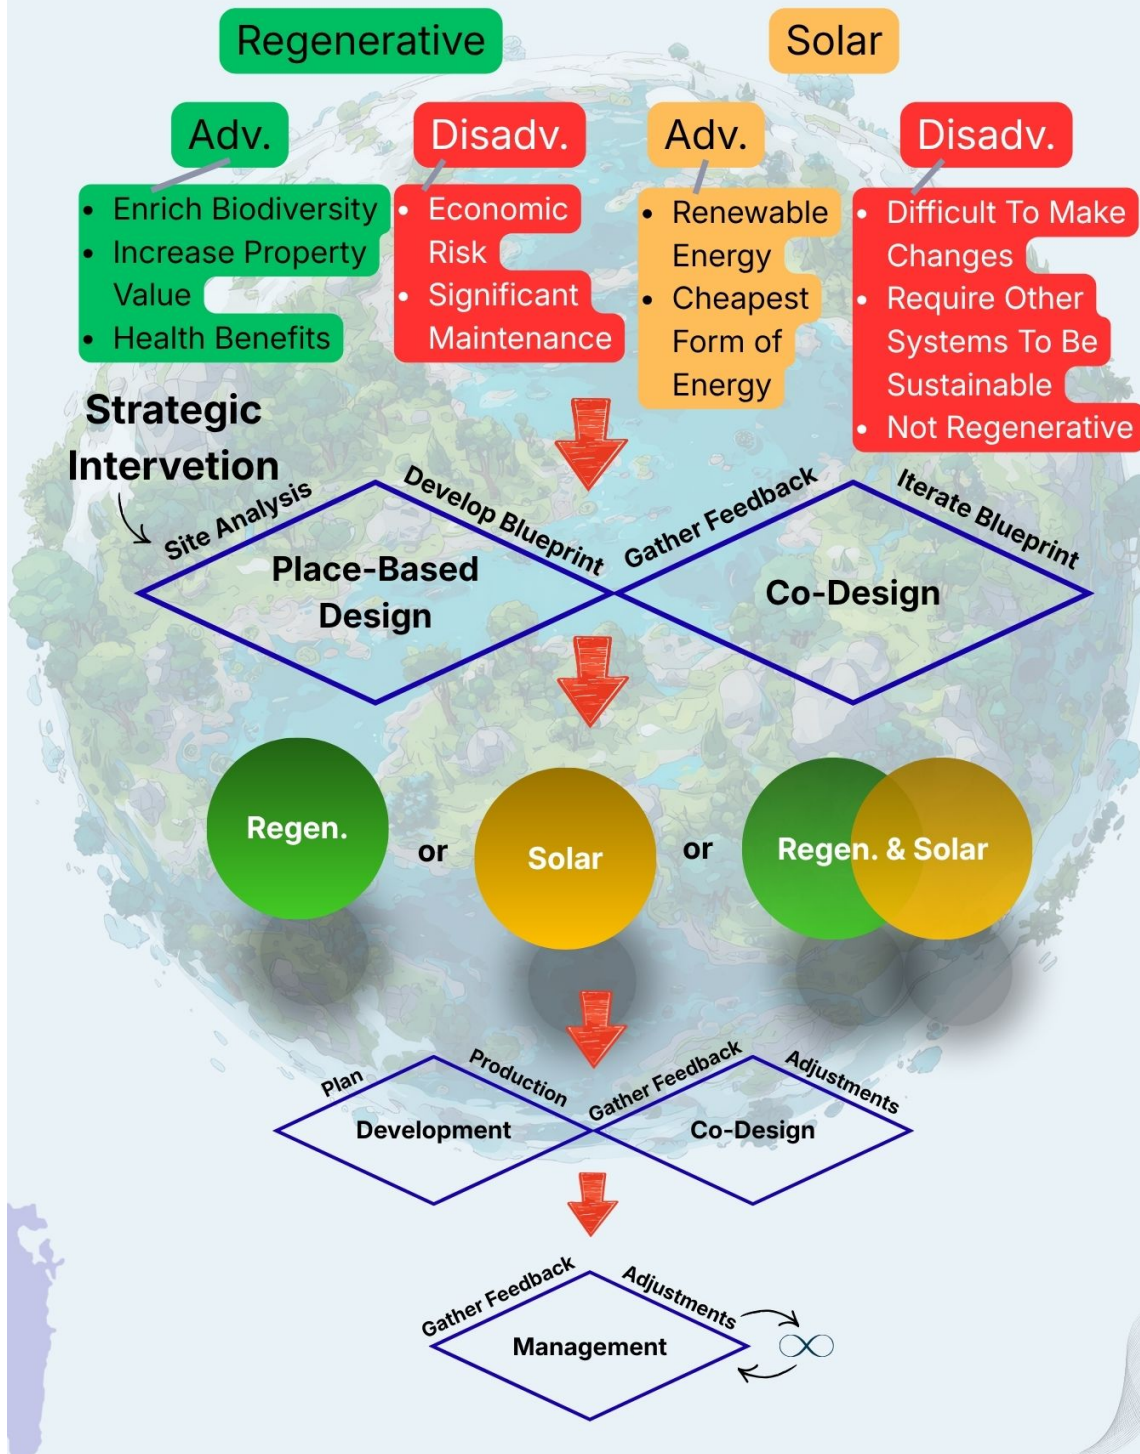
Regenerative

Solar

Adv.

- Enrich Biodiversity
- Increase Property Value
- Health Benefits

Disadv.

- Economic Risk
- Significant Maintenance

Adv.

- Renewable Energy
- Cheapest Form of Energy

Disadv.

- Difficult To Make Changes
- Require Other Systems To Be Sustainable
- Not Regenerative

Strategic Intervetion

Site Analysis

Develop Blueprint

Place-Based Design

Gather Feedback

Iterate Blueprint

Co-Design

Regen.

or

Solar

or

Regen. & Solar

Plan

Production

Development

Gather Feedback

Adjustments

Co-Design

Gather Feedback

Adjustments

Management

$\infty$